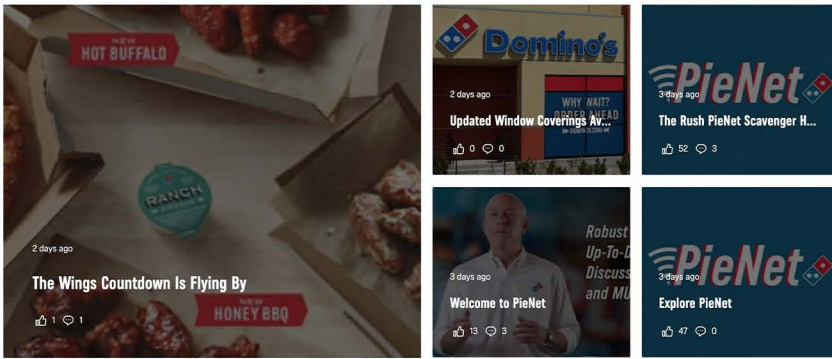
NEW
HOT BUFFALO

RANCH

NEW
HONEY BBQ

2 days ago

The Wings Countdown Is Flying By

1 1

Domino's

WHY WAIT? ORDER AHEAD

2 days ago

Updated Window Coverings Av...

0 0

PieNet

3 days ago

The Rush PieNet Scavenger H...

52 3

Robust
Up-To-D
Discuss
and MU

3 days ago

Welcome to PieNet

13 3

PieNet

3 days ago

Explore PieNet

47 0